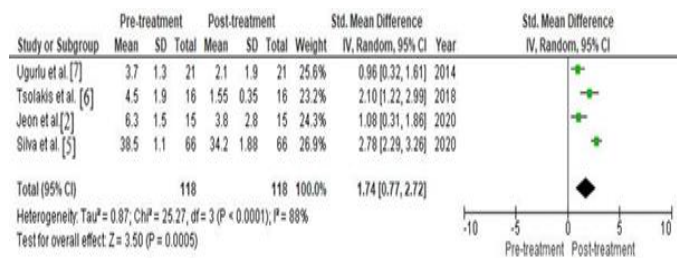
| Study or Subgroup | Pre-treatment Mean | SD | Total | Post-treatment Mean | SD | Total | Weight | Std. Mean Difference IV, Random, 95% CI | Year |
|---|---|---|---|---|---|---|---|---|---|
| Ugurlu et al. [7] | 3.7 | 1.3 | 21 | 2.1 | 1.9 | 21 | 25.6% | 0.96 [0.32, 1.61] | 2014 |
| Tsolakis et al. [6] | 4.5 | 1.9 | 16 | 1.55 | 0.35 | 16 | 23.2% | 2.10 [1.22, 2.99] | 2018 |
| Jeon et al.[2] | 6.3 | 1.5 | 15 | 3.8 | 2.8 | 15 | 24.3% | 1.08 [0.31, 1.86] | 2020 |
| Silva et al. [5] | 38.5 | 1.1 | 66 | 34.2 | 1.88 | 66 | 26.9% | 2.78 [2.29, 3.26] | 2020 |
| Total (95% CI) | | | 118 | | | 118 | 100.0% | 1.74 [0.77, 2.72] | |

Heterogeneity: Tau² = 0.87; Chi² = 25.27, df = 3 (P < 0.0001); I² = 88%
Test for overall effect: Z = 3.50 (P = 0.0005)

Std. Mean Difference
IV, Random, 95% CI

-10 -5 0 5 10
Pre-treatment Post-treatment